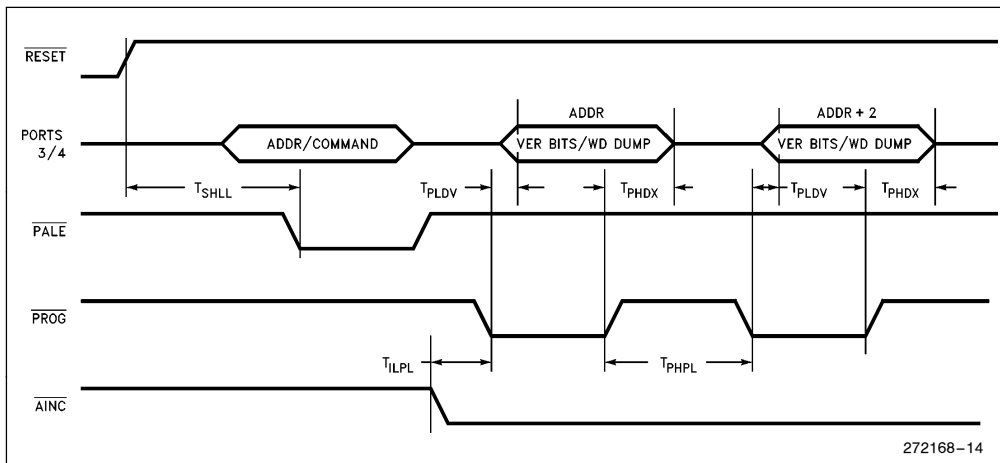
$\overline{RESET}$

PORTS 3/4

ADDR/COMMAND

ADDR

VER BITS/WD DUMP

ADDR + 2

VER BITS/WD DUMP

$T_{SHLL}$

$T_{PLDV}$

$T_{PHDX}$

$T_{PLDV}$

$T_{PHDX}$

$\overline{PALE}$

$\overline{PROG}$

$T_{ILPL}$

$T_{PHPL}$

$\overline{AINC}$

272168–14